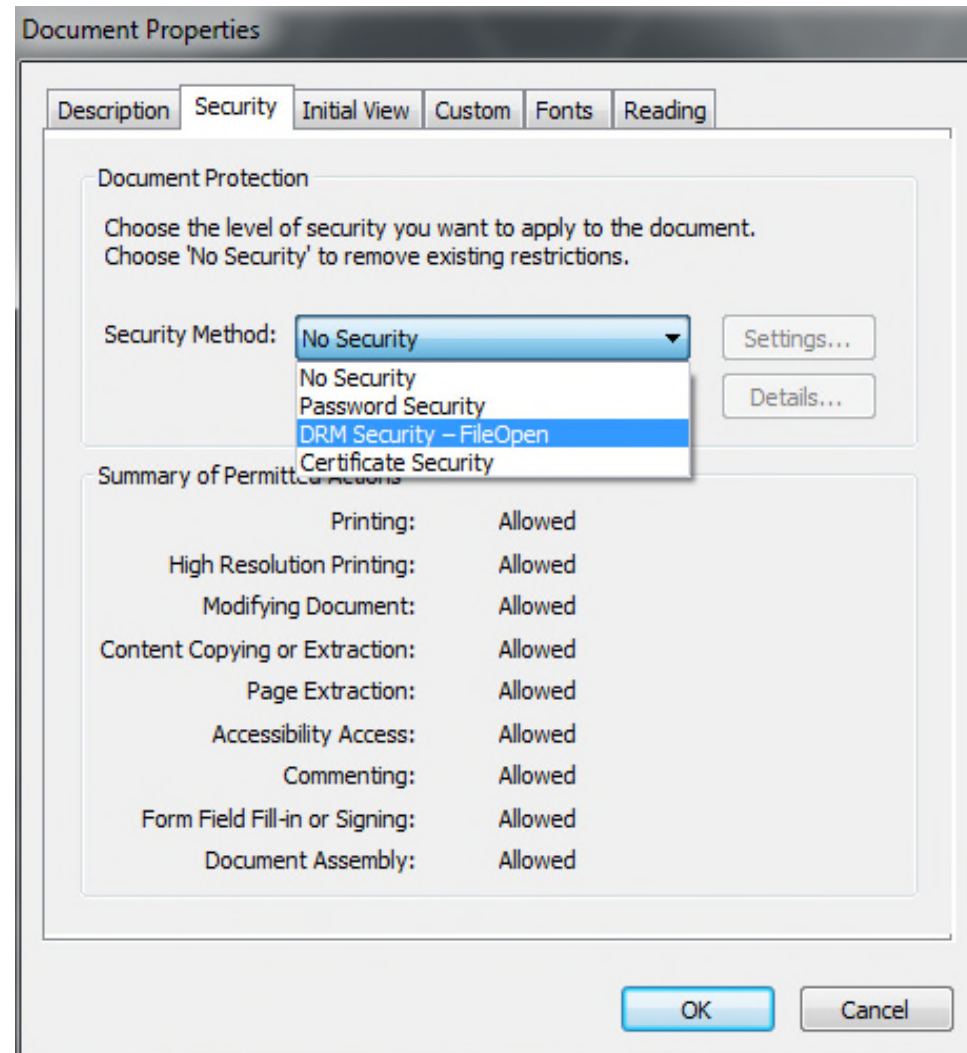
Document Properties

Description Security Initial View Custom Fonts Reading

Document Protection

Choose the level of security you want to apply to the document.
Choose 'No Security' to remove existing restrictions.

Security Method: No Security

No Security
Password Security
DRM Security – FileOpen
Certificate Security

Settings...

Details...

Summary of Permitted Actions

| | |
|---|---|
| Printing: | Allowed |
| High Resolution Printing: | Allowed |
| Modifying Document: | Allowed |
| Content Copying or Extraction: | Allowed |
| Page Extraction: | Allowed |
| Accessibility Access: | Allowed |
| Commenting: | Allowed |
| Form Field Fill-in or Signing: | Allowed |
| Document Assembly: | Allowed |

OK Cancel